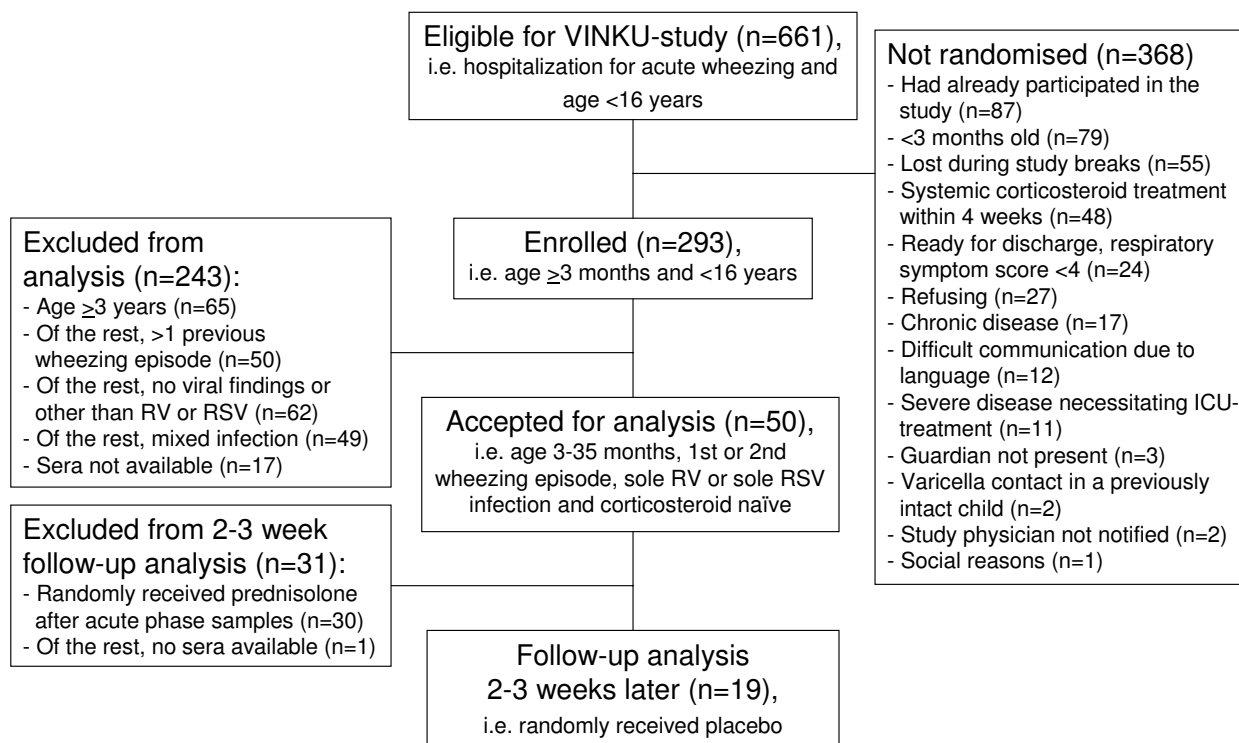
Eligible for VINKU-study (n=661), i.e. hospitalization for acute wheezing and age <16 years

Not randomised (n=368)
- Had already participated in the study (n=87)
- <3 months old (n=79)
- Lost during study breaks (n=55)
- Systemic corticosteroid treatment within 4 weeks (n=48)
- Ready for discharge, respiratory symptom score <4 (n=24)
- Refusing (n=27)
- Chronic disease (n=17)
- Difficult communication due to language (n=12)
- Severe disease necessitating ICU-treatment (n=11)
- Guardian not present (n=3)
- Varicella contact in a previously intact child (n=2)
- Study physician not notified (n=2)
- Social reasons (n=1)

Excluded from analysis (n=243):
- Age $\geq$3 years (n=65)
- Of the rest, >1 previous wheezing episode (n=50)
- Of the rest, no viral findings or other than RV or RSV (n=62)
- Of the rest, mixed infection (n=49)
- Sera not available (n=17)

Enrolled (n=293), i.e. age $\geq$3 months and <16 years

Accepted for analysis (n=50), i.e. age 3-35 months, 1st or 2nd wheezing episode, sole RV or sole RSV infection and corticosteroid naïve

Excluded from 2-3 week follow-up analysis (n=31):
- Randomly received prednisolone after acute phase samples (n=30)
- Of the rest, no sera available (n=1)

Follow-up analysis 2-3 weeks later (n=19), i.e. randomly received placebo